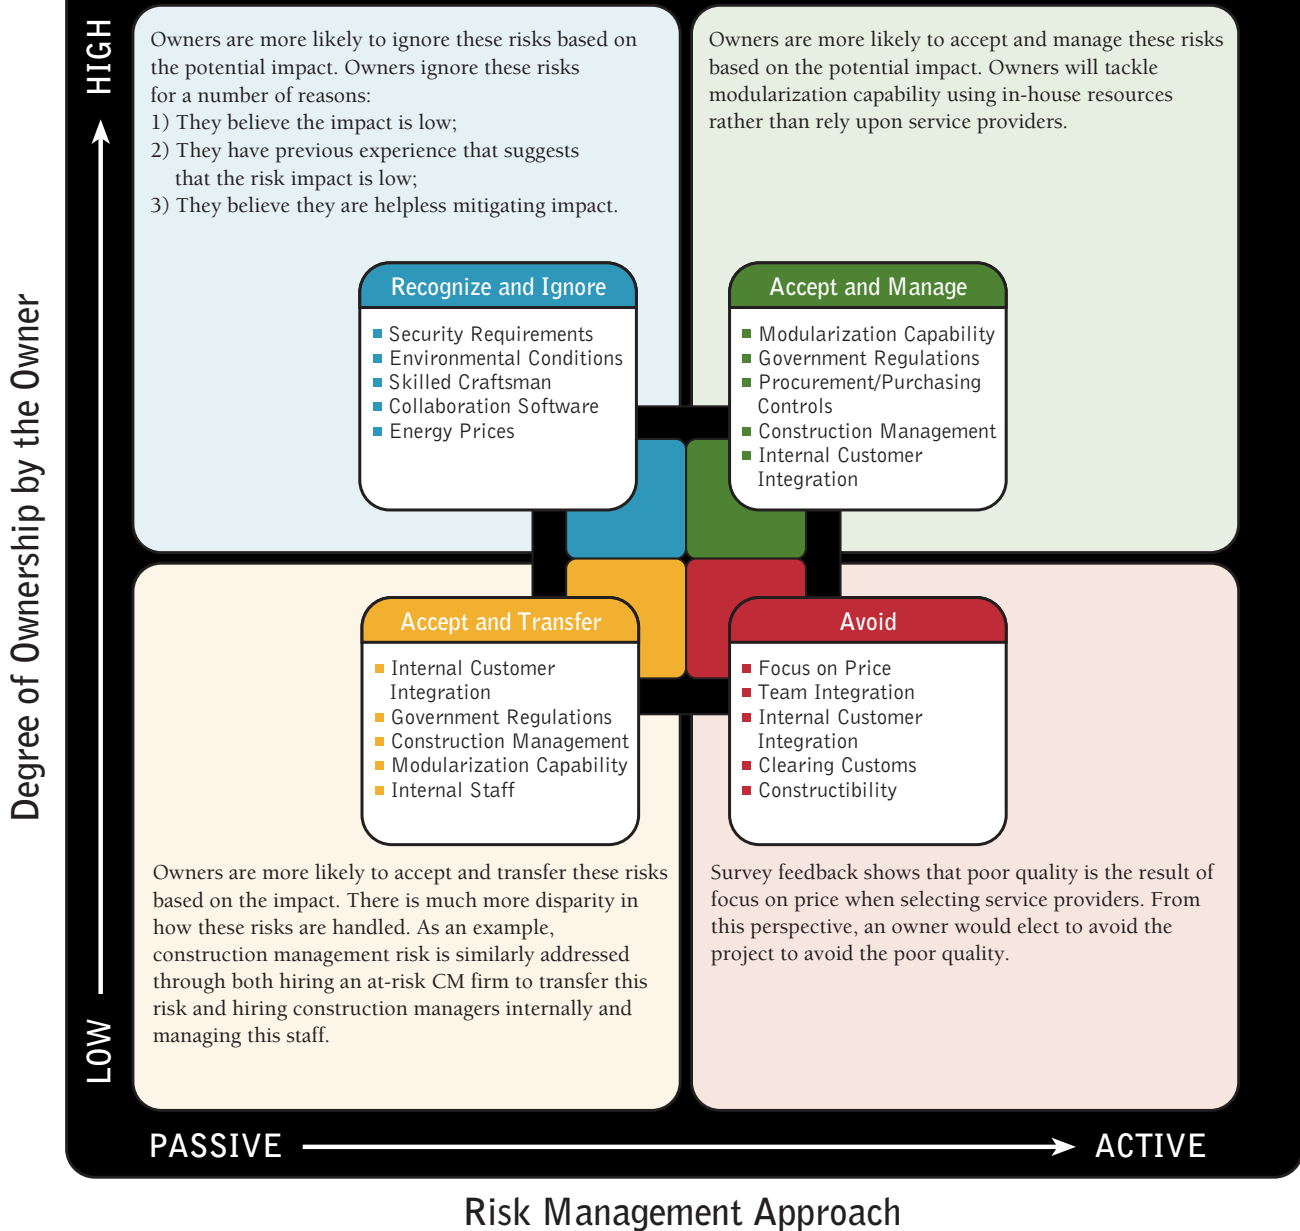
Degree of Ownership by the Owner

HIGH

LOW

Owners are more likely to ignore these risks based on the potential impact. Owners ignore these risks for a number of reasons:
1) They believe the impact is low;
2) They have previous experience that suggests that the risk impact is low;
3) They believe they are helpless mitigating impact.

Owners are more likely to accept and manage these risks based on the potential impact. Owners will tackle modularization capability using in-house resources rather than rely upon service providers.

Recognize and Ignore
Security Requirements
Environmental Conditions
Skilled Craftsman
Collaboration Software
Energy Prices

Accept and Manage
Modularization Capability
Government Regulations
Procurement/Purchasing Controls
Construction Management
Internal Customer Integration

Accept and Transfer
Internal Customer Integration
Government Regulations
Construction Management
Modularization Capability
Internal Staff

Avoid
Focus on Price
Team Integration
Internal Customer Integration
Clearing Customs
Constructibility

Owners are more likely to accept and transfer these risks based on the impact. There is much more disparity in how these risks are handled. As an example, construction management risk is similarly addressed through both hiring an at-risk CM firm to transfer this risk and hiring construction managers internally and managing this staff.

Survey feedback shows that poor quality is the result of focus on price when selecting service providers. From this perspective, an owner would elect to avoid the project to avoid the poor quality.

PASSIVE

ACTIVE

Risk Management Approach